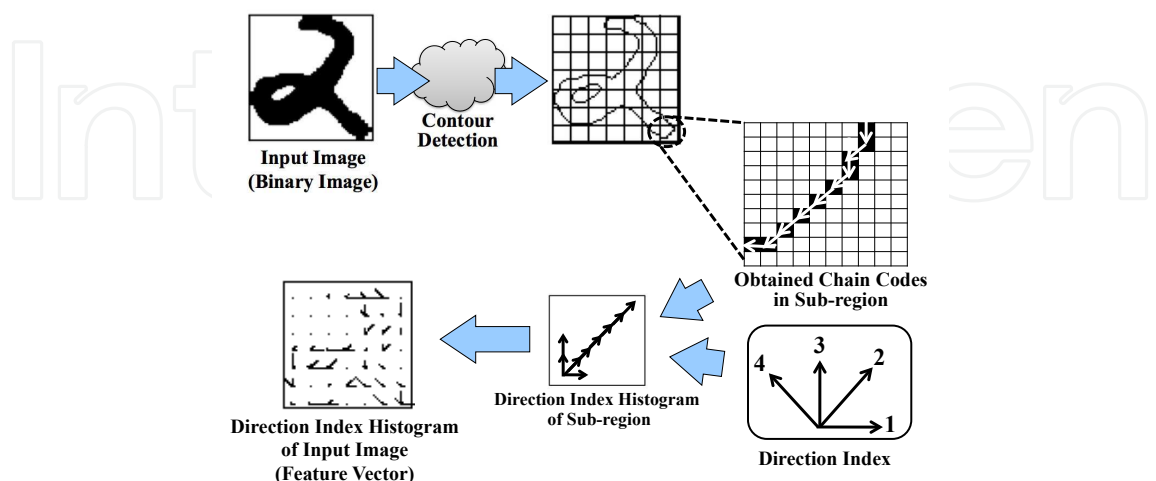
Input Image
(Binary Image)

Contour
Detection

Obtained Chain Codes
in Sub-region

Direction Index Histogram
of Input Image
(Feature Vector)

Direction Index Histogram
of Sub-region

3
4
2
1

Direction Index

IntechOpen